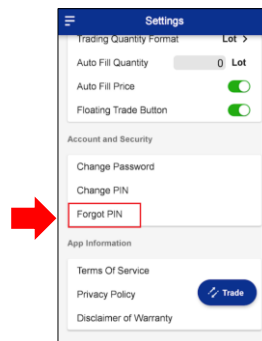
Settings

Trading Quantity Format Lot >

Auto Fill Quantity 0 Lot

Auto Fill Price

Floating Trade Button

Account and Security

Change Password

Change PIN

Forgot PIN

App Information

Terms Of Service

Privacy Policy

Disclaimer of Warranty

Trade